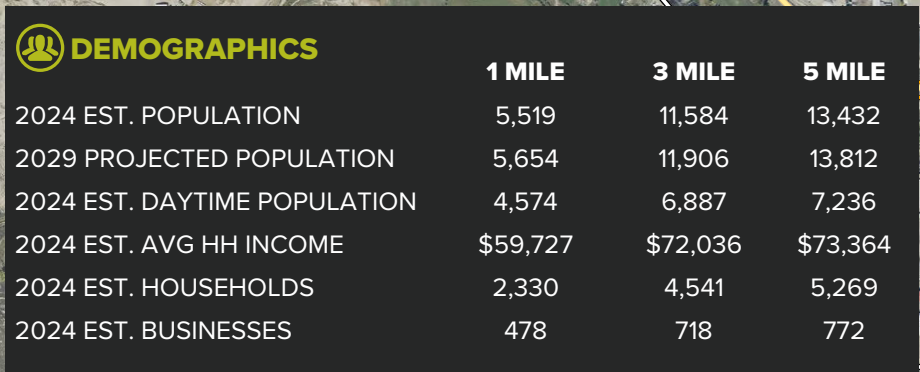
DEMOGRAPHICS

| | 1 MILE | 3 MILE | 5 MILE |
|---|---|---|---|
| 2024 EST. POPULATION | 5,519 | 11,584 | 13,432 |
| 2029 PROJECTED POPULATION | 5,654 | 11,906 | 13,812 |
| 2024 EST. DAYTIME POPULATION | 4,574 | 6,887 | 7,236 |
| 2024 EST. AVG HH INCOME | \$59,727 | \$72,036 | \$73,364 |
| 2024 EST. HOUSEHOLDS | 2,330 | 4,541 | 5,269 |
| 2024 EST. BUSINESSES | 478 | 718 | 772 |